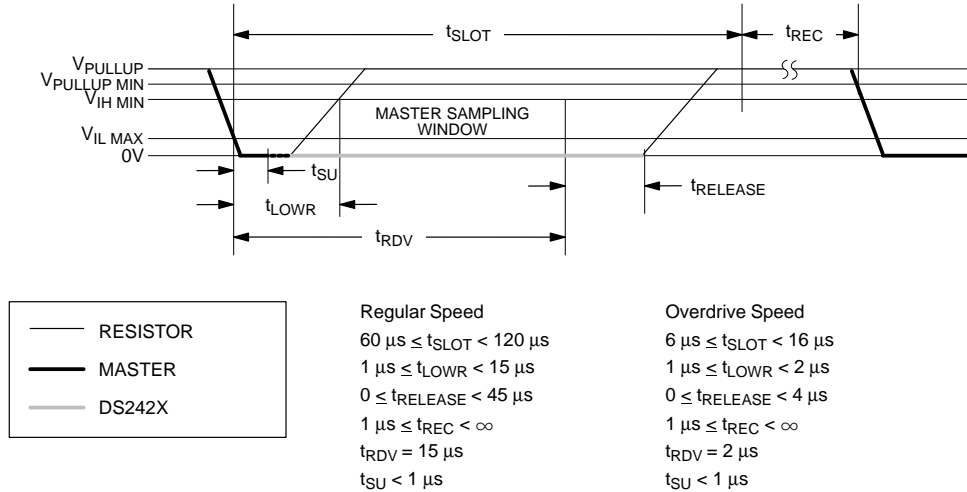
$t_{SLOT}$
$t_{REC}$
$V_{PULLUP}$
$V_{PULLUP\ MIN}$
$V_{IH\ MIN}$
MASTER SAMPLING WINDOW
$V_{IL\ MAX}$
0V
$t_{SU}$
$t_{RELEASE}$
$t_{LOWR}$
$t_{RDV}$

RESISTOR
MASTER
DS242X

Regular Speed
$60\ \mu s \leq t_{SLOT} < 120\ \mu s$
$1\ \mu s \leq t_{LOWR} < 15\ \mu s$
$0 \leq t_{RELEASE} < 45\ \mu s$
$1\ \mu s \leq t_{REC} < \infty$
$t_{RDV} = 15\ \mu s$
$t_{SU} < 1\ \mu s$

Overdrive Speed
$6\ \mu s \leq t_{SLOT} < 16\ \mu s$
$1\ \mu s \leq t_{LOWR} < 2\ \mu s$
$0 \leq t_{RELEASE} < 4\ \mu s$
$1\ \mu s \leq t_{REC} < \infty$
$t_{RDV} = 2\ \mu s$
$t_{SU} < 1\ \mu s$